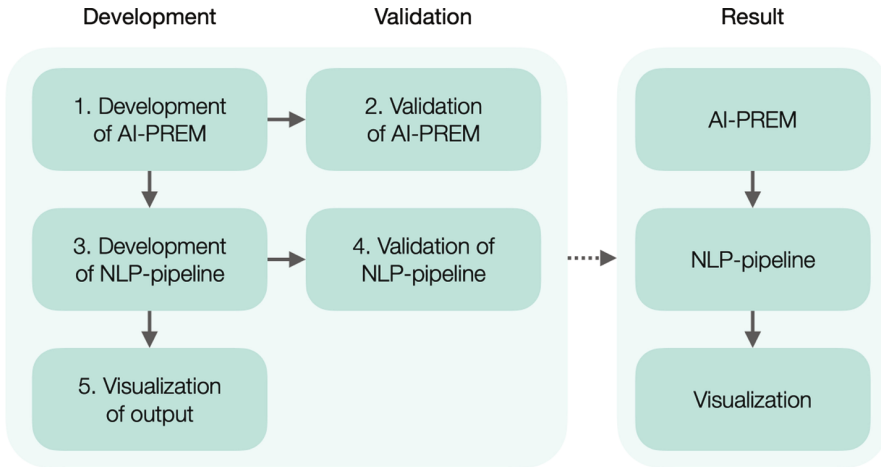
Development

Validation

Result

1. Development of AI-PREM

2. Validation of AI-PREM

3. Development of NLP-pipeline

4. Validation of NLP-pipeline

5. Visualization of output

AI-PREM

NLP-pipeline

Visualization